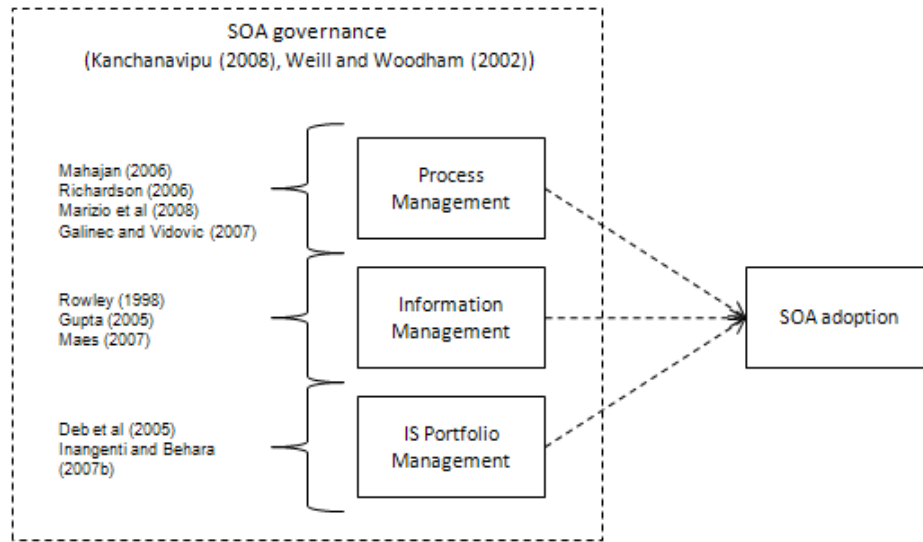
SOA governance
(Kanchanavipu (2008), Weill and Woodham (2002))

Mahajan (2006)
Richardson (2006)
Marizio et al (2008)
Galinec and Vidovic (2007)

Process Management

Rowley (1998)
Gupta (2005)
Maes (2007)

Information Management

Deb et al (2005)
Inangenti and Behara (2007b)

IS Portfolio Management

SOA adoption